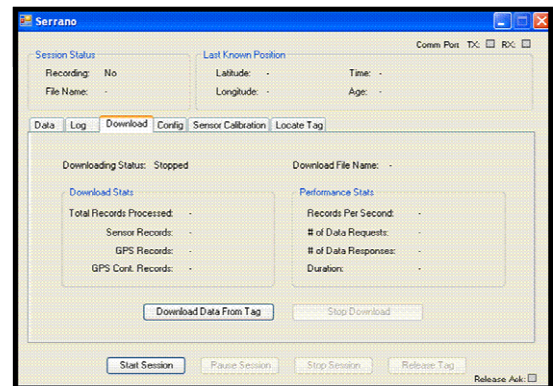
Serrano

Comm Port TX: RX:

Session Status

Recording: No

File Name: -

Last Known Position

Latitude: -

Longitude: -

Time: -

Age: -

Data | Log | Download | Config | Sensor Calibration | Locate Tag

Downloading Status: Stopped

Download File Name: -

Download Stats

Total Records Processed: -

Sensor Records: -

GPS Records: -

GPS Cont. Records: -

Performance Stats

Records Per Second: -

# of Data Requests: -

# of Data Responses: -

Duration: -

Download Data From Tag

Stop Download

Start Session

Pause Session

Stop Session

Release Tag

Release Ask: